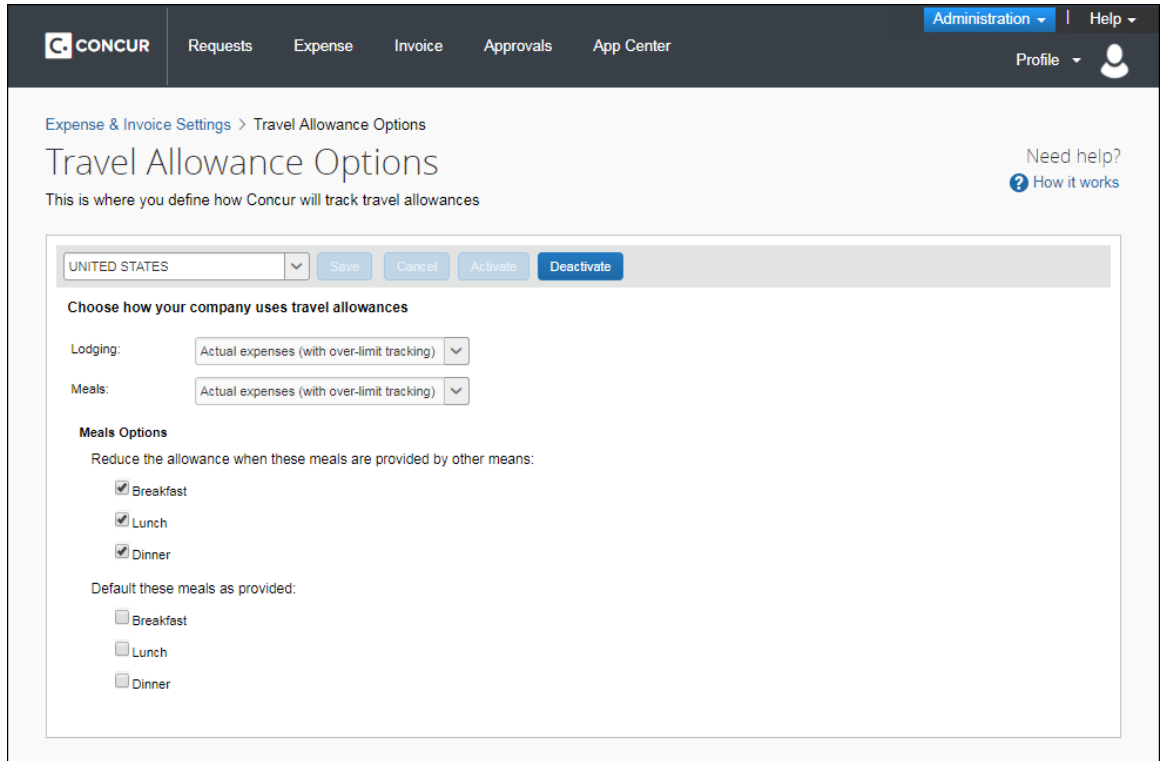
C. CONCUR Requests Expense Invoice Approvals App Center

Administration | Help

Profile

Expense & Invoice Settings > Travel Allowance Options

Travel Allowance Options

This is where you define how Concur will track travel allowances

Need help?
How it works

UNITED STATES Save Cancel Activate Deactivate

Choose how your company uses travel allowances

Lodging: Actual expenses (with over-limit tracking)

Meals: Actual expenses (with over-limit tracking)

Meals Options

Reduce the allowance when these meals are provided by other means:

Breakfast

Lunch

Dinner

Default these meals as provided:

Breakfast

Lunch

Dinner